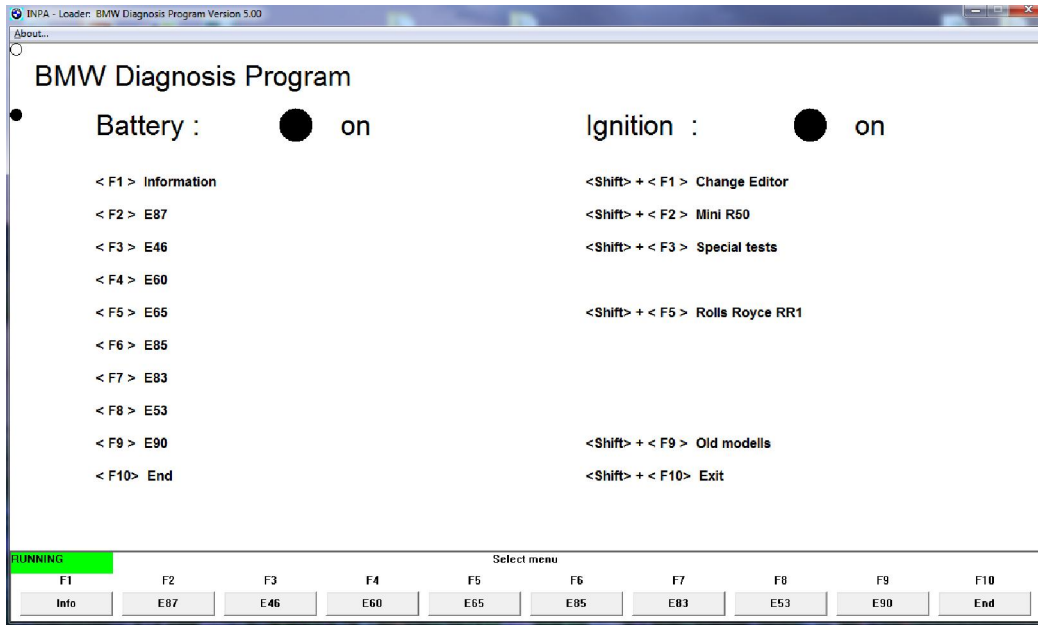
INPA - Loader: BMW Diagnosis Program Version 5.00
About...

BMW Diagnosis Program

Battery : on

Ignition : on

< F1 > Information
< F2 > E87
< F3 > E46
< F4 > E60
< F5 > E65
< F6 > E85
< F7 > E83
< F8 > E53
< F9 > E90
< F10> End

<Shift> + < F1 > Change Editor
<Shift> + < F2 > Mini R50
<Shift> + < F3 > Special tests
<Shift> + < F5 > Rolls Royce RR1
<Shift> + < F9 > Old modells
<Shift> + < F10> Exit

RUNNING
Select menu

| F1 | F2 | F3 | F4 | F5 | F6 | F7 | F8 | F9 | F10 |
|---|---|---|---|---|---|---|---|---|---|
| Info | E87 | E46 | E60 | E65 | E85 | E83 | E53 | E90 | End |